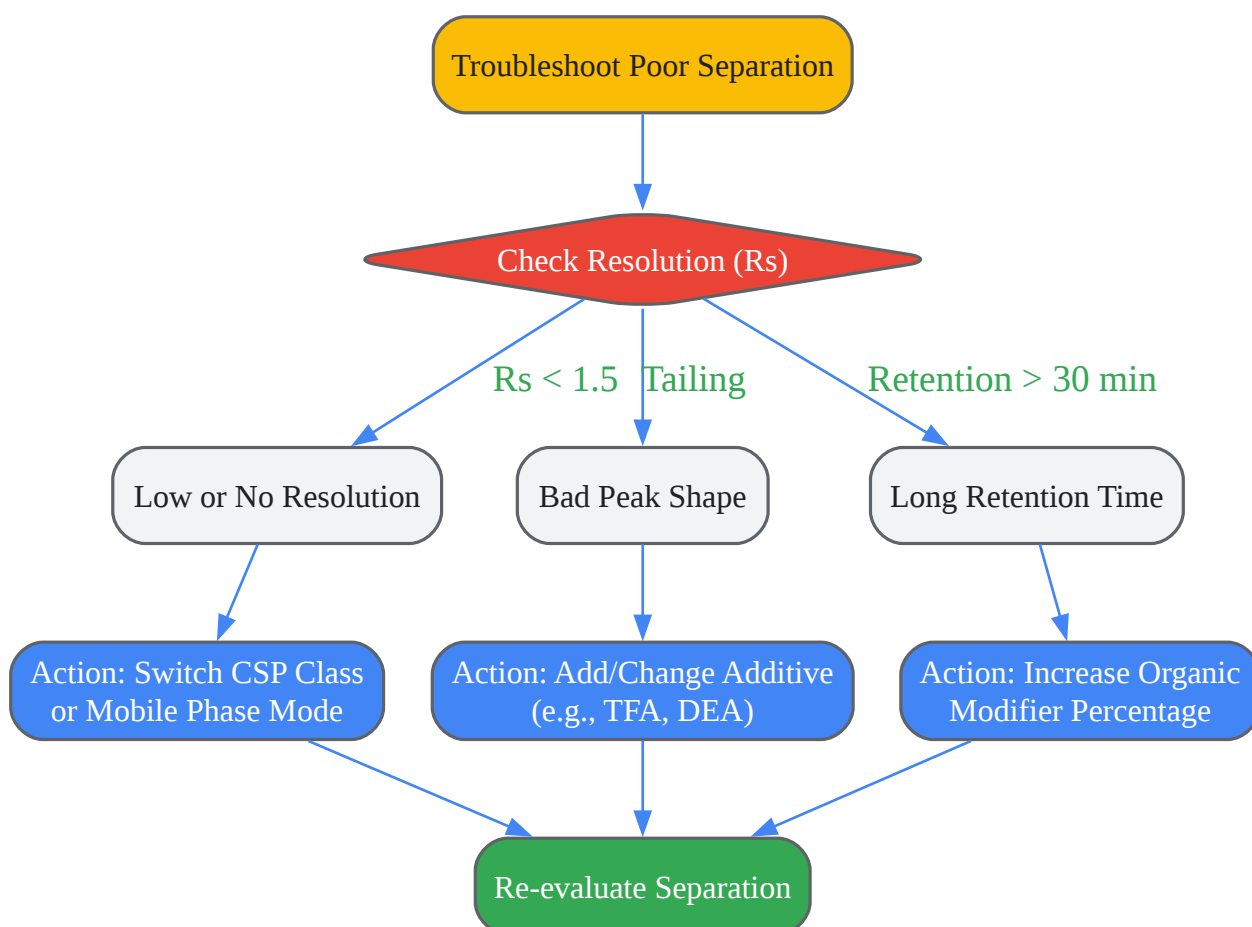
Troubleshoot Poor Separation

Check Resolution (Rs)

Rs < 1.5

Tailing

Retention > 30 min

Low or No Resolution

Bad Peak Shape

Long Retention Time

Action: Switch CSP Class or Mobile Phase Mode

Action: Add/Change Additive (e.g., TFA, DEA)

Action: Increase Organic Modifier Percentage

Re-evaluate Separation